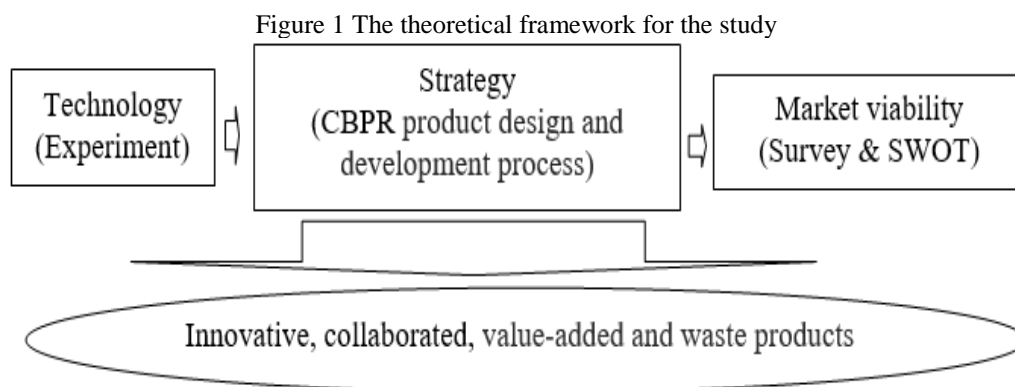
Figure 1 The theoretical framework for the study

Technology (Experiment)

Strategy (CBPR product design and development process)

Market viability (Survey & SWOT)

Innovative, collaborated, value-added and waste products